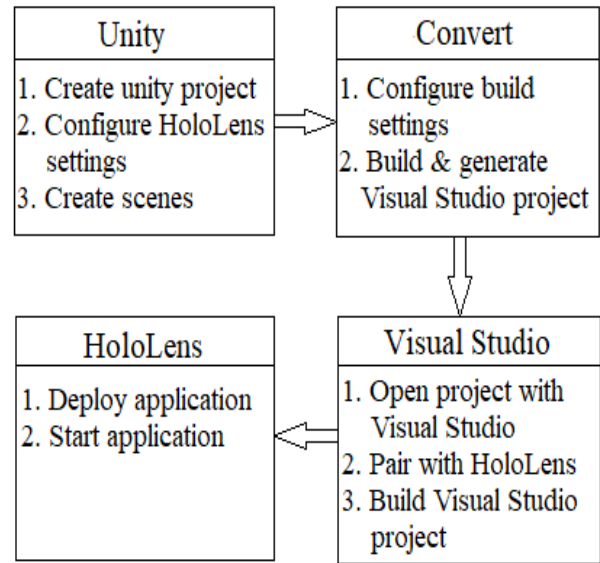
Unity

1. Create unity project
2. Configure HoloLens settings
3. Create scenes

Convert

1. Configure build settings
2. Build & generate Visual Studio project

HoloLens

1. Deploy application
2. Start application

Visual Studio

1. Open project with Visual Studio
2. Pair with HoloLens
3. Build Visual Studio project